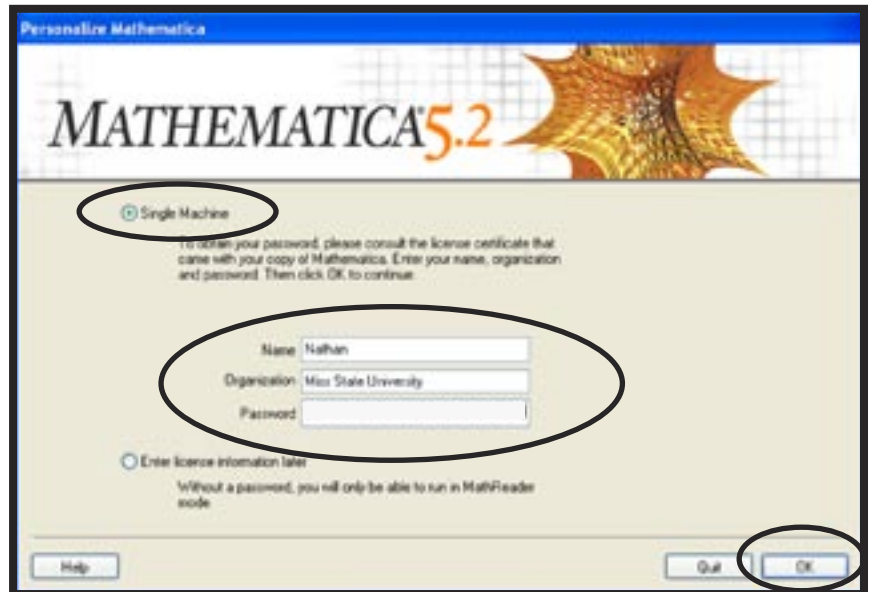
Personalize Mathematica

MATHEMATICA5.2

Single Machine

To obtain your password, please consult the license certificate that came with your copy of Mathematica. Enter your name, organization and password. Then click OK to continue.

Name Nathan
Organization Miss State University
Password

Enter licence information later

Without a password, you will only be able to run in MathReader mode

Help
Quit
OK